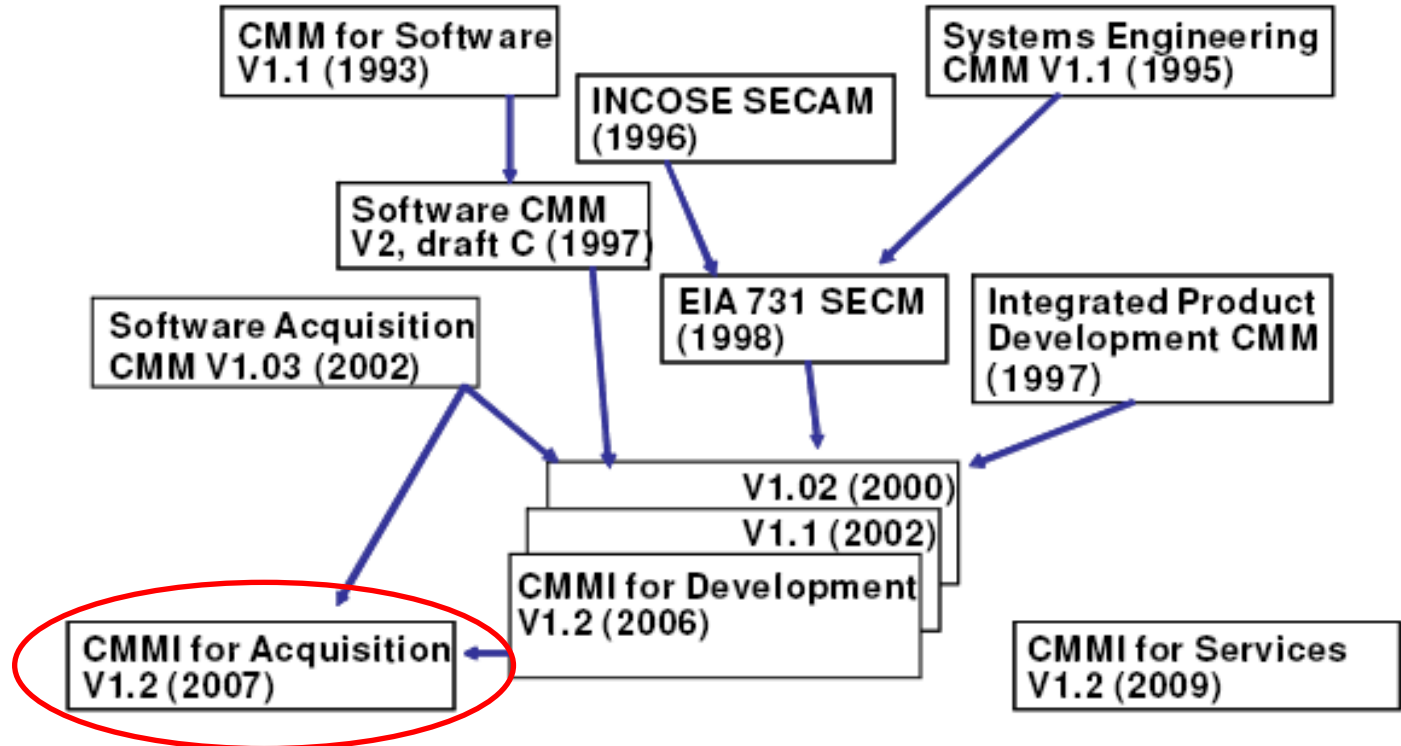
CMM for Software V1.1 (1993)

INCOSE SECAM (1996)

Systems Engineering CMM V1.1 (1995)

Software CMM V2, draft C (1997)

EIA 731 SECM (1998)

Integrated Product Development CMM (1997)

Software Acquisition CMM V1.03 (2002)

V1.02 (2000)

V1.1 (2002)

CMMI for Development V1.2 (2006)

CMMI for Acquisition V1.2 (2007)

CMMI for Services V1.2 (2009)